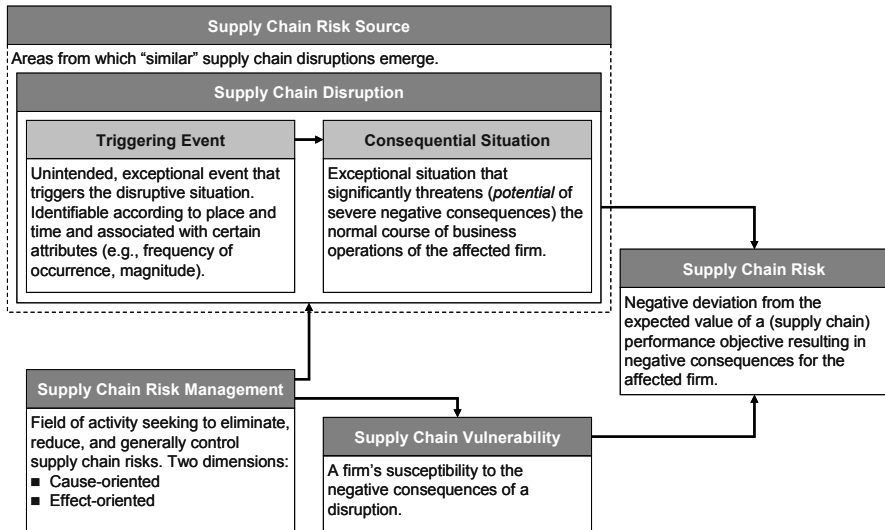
Supply Chain Risk Source

Areas from which "similar" supply chain disruptions emerge.

Supply Chain Disruption

Triggering Event

Unintended, exceptional event that triggers the disruptive situation. Identifiable according to place and time and associated with certain attributes (e.g., frequency of occurrence, magnitude).

Consequential Situation

Exceptional situation that significantly threatens (*potential* of severe negative consequences) the normal course of business operations of the affected firm.

Supply Chain Risk

Negative deviation from the expected value of a (supply chain) performance objective resulting in negative consequences for the affected firm.

Supply Chain Risk Management

Field of activity seeking to eliminate, reduce, and generally control supply chain risks. Two dimensions:
■ Cause-oriented
■ Effect-oriented

Supply Chain Vulnerability

A firm's susceptibility to the negative consequences of a disruption.